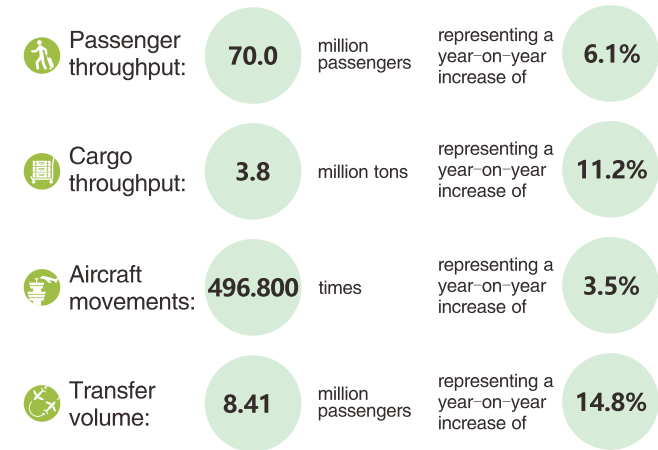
Passenger throughput: 70.0 million passengers representing a year–on–year increase of 6.1%

Cargo throughput: 3.8 million tons representing a year–on–year increase of 11.2%

Aircraft movements: 496.800 times representing a year–on–year increase of 3.5%

Transfer volume: 8.41 million passengers representing a year–on–year increase of 14.8%